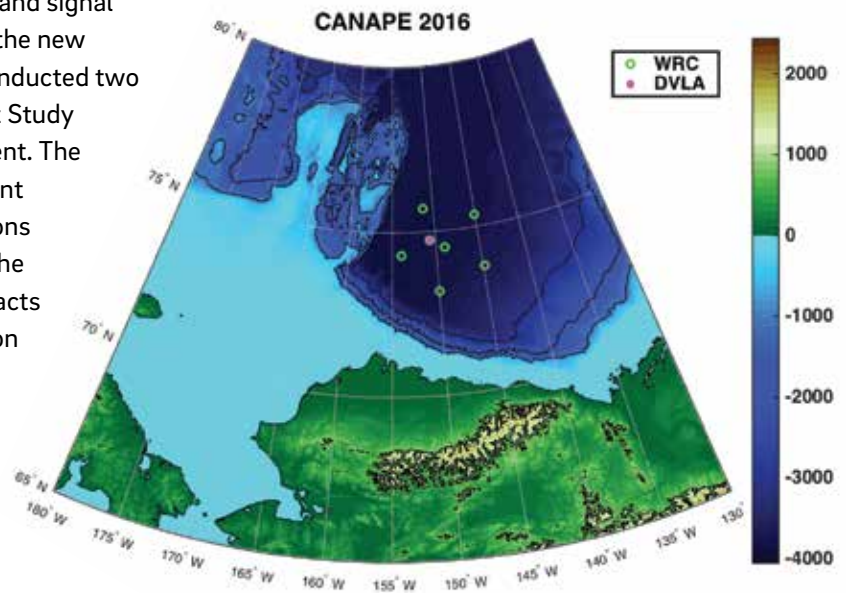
and signal
the new
nducted two
Study
ent. The
nt
ons
he
acts
on

CANAPE 2016

WRC
DVLA

80° N
75° N
70° N
65° N

2000
1000
0
-1000
-2000
-3000
-4000

180° W
175° W
170° W
165° W
160° W
155° W
150° W
145° W
140° W
135° W
130°